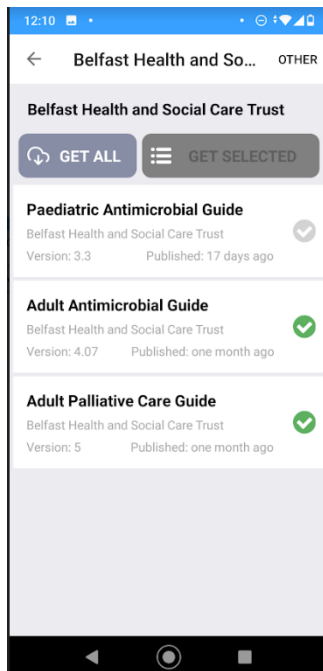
12:10

Belfast Health and So... OTHER

Belfast Health and Social Care Trust

GET ALL

GET SELECTED

Paediatric Antimicrobial Guide
Belfast Health and Social Care Trust
Version: 3.3 Published: 17 days ago

Adult Antimicrobial Guide
Belfast Health and Social Care Trust
Version: 4.07 Published: one month ago

Adult Palliative Care Guide
Belfast Health and Social Care Trust
Version: 5 Published: one month ago